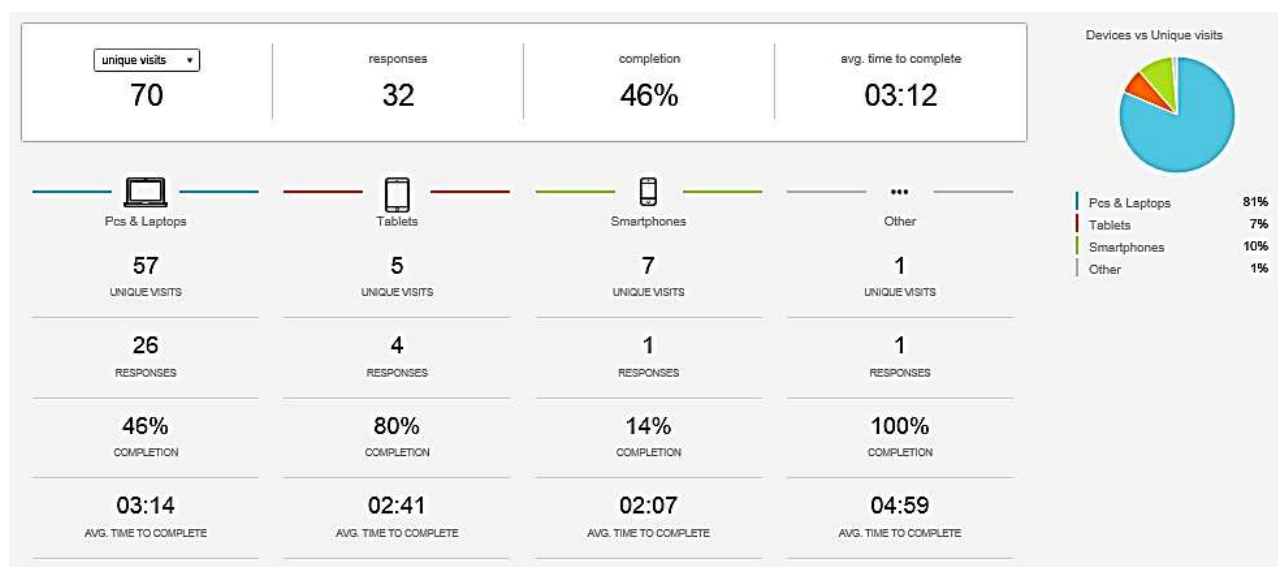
unique visits
70

responses
32

completion
46%

avg. time to complete
03:12

Devices vs Unique visits

| | |
|---|---|
| Pcs & Laptops | 81% |
| Tablets | 7% |
| Smartphones | 10% |
| Other | 1% |

Pcs & Laptops
57
UNIQUE VISITS
26
RESPONSES
46%
COMPLETION
03:14
AVG. TIME TO COMPLETE

Tablets
5
UNIQUE VISITS
4
RESPONSES
80%
COMPLETION
02:41
AVG. TIME TO COMPLETE

Smartphones
7
UNIQUE VISITS
1
RESPONSES
14%
COMPLETION
02:07
AVG. TIME TO COMPLETE

•••
Other
1
UNIQUE VISITS
1
RESPONSES
100%
COMPLETION
04:59
AVG. TIME TO COMPLETE